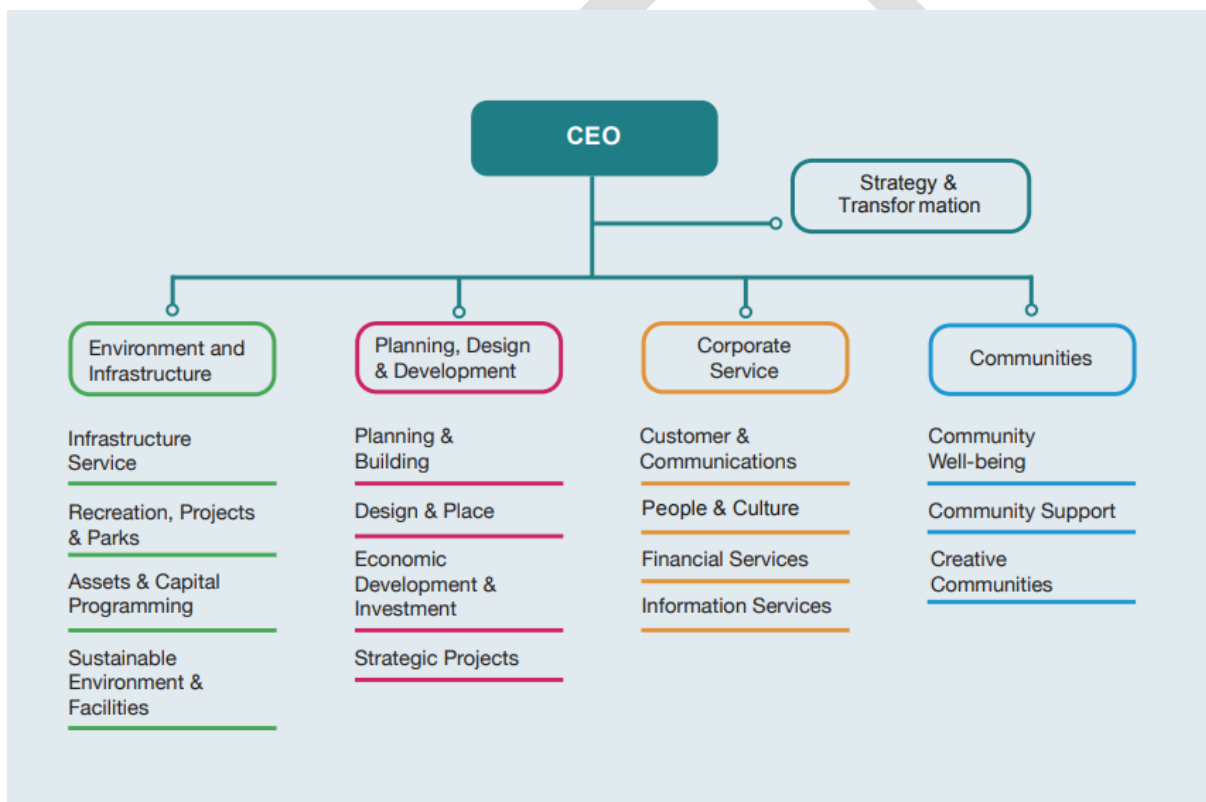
CEO

Strategy & Transfor mation

Environment and Infrastructure

Infrastructure Service

Recreation, Projects & Parks

Assets & Capital Programming

Sustainable Environment & Facilities

Planning, Design & Development

Planning & Building

Design & Place

Economic Development & Investment

Strategic Projects

Corporate Service

Customer & Communications

People & Culture

Financial Services

Information Services

Communities

Community Well-being

Community Support

Creative Communities